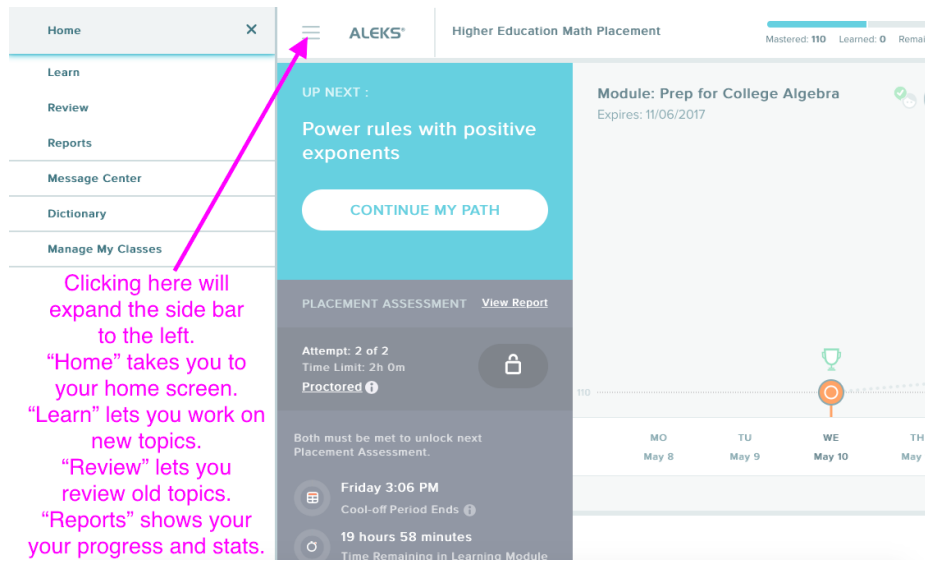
Home ✕

Learn

Review

Reports

Message Center

Dictionary

Manage My Classes

Clicking here will expand the side bar to the left.
“Home” takes you to your home screen.
“Learn” lets you work on new topics.
“Review” lets you review old topics.
“Reports” shows your your progress and stats.

ALEKS®

Higher Education Math Placement

Mastered: 110 Learned: 0 Rema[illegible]

UP NEXT :

Power rules with positive exponents

CONTINUE MY PATH

PLACEMENT ASSESSMENT View Report

Attempt: 2 of 2
Time Limit: 2h 0m
Proctored

Both must be met to unlock next Placement Assessment.

Friday 3:06 PM
Cool-off Period Ends

19 hours 58 minutes
Time Remaining in Learning Module

Module: Prep for College Algebra
Expires: 11/06/2017

110

MO May 8

TU May 9

WE May 10

TH May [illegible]